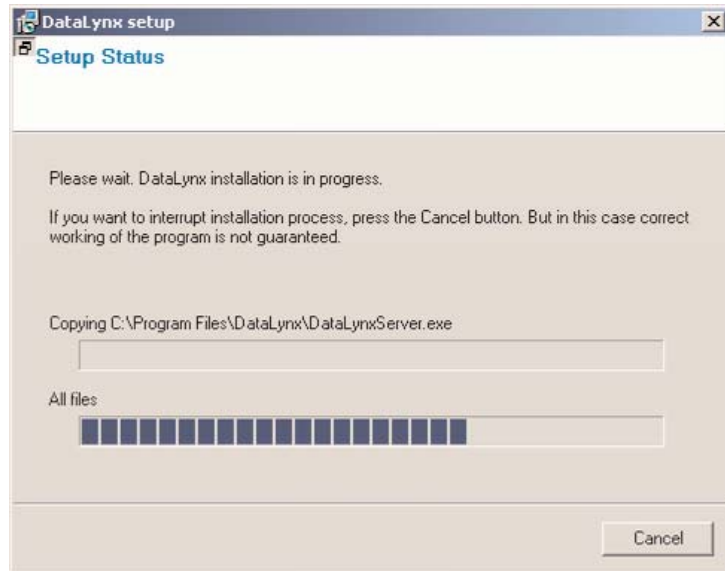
DataLynx setup

Setup Status

Please wait. DataLynx installation is in progress.

If you want to interrupt installation process, press the Cancel button. But in this case correct working of the program is not guaranteed.

Copying C:\Program Files\DataLynx\DataLynxServer.exe

All files

Cancel